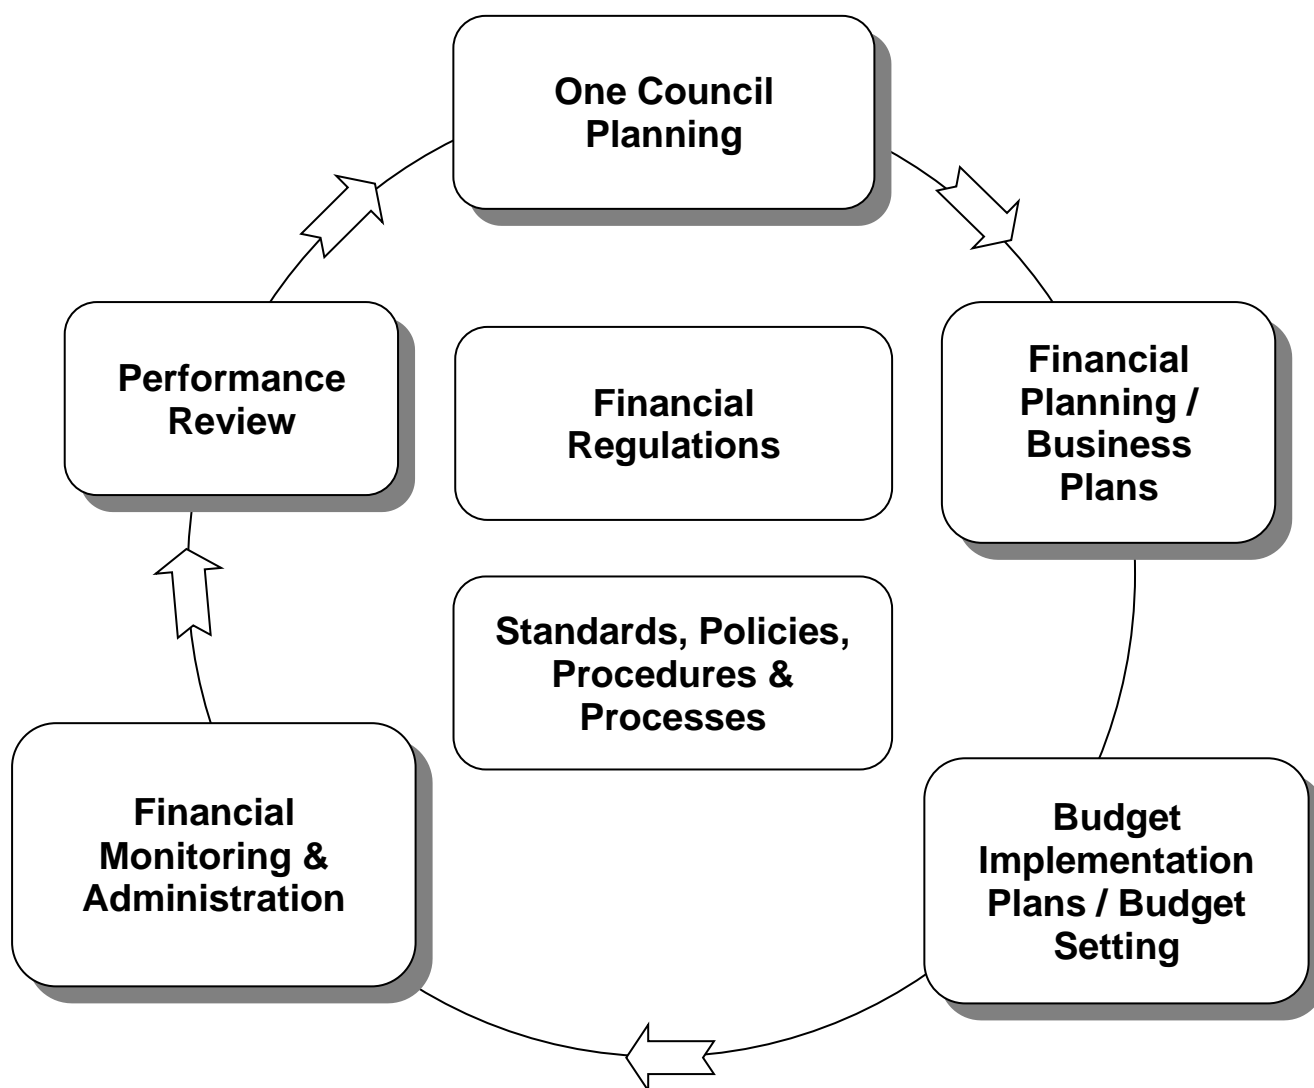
One Council Planning

Financial Planning / Business Plans

Budget Implementation Plans / Budget Setting

Financial Monitoring & Administration

Performance Review

Financial Regulations

Standards, Policies, Procedures & Processes